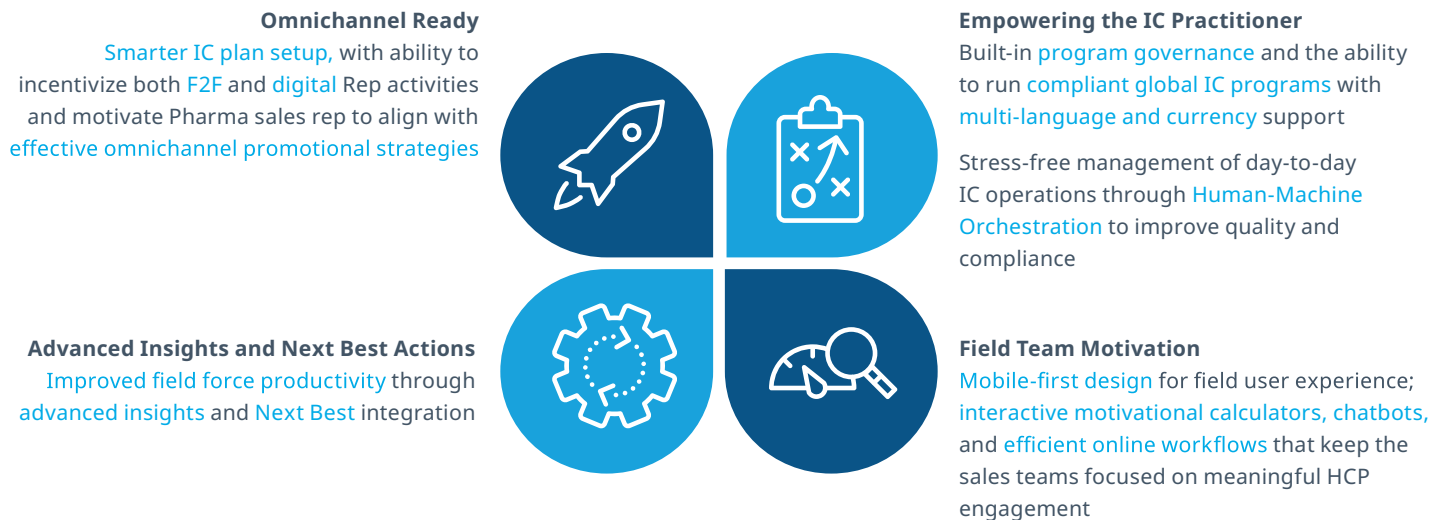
Omnichannel Ready
Smarter IC plan setup, with ability to incentivize both F2F and digital Rep activities and motivate Pharma sales rep to align with effective omnichannel promotional strategies

Empowering the IC Practitioner
Built-in program governance and the ability to run compliant global IC programs with multi-language and currency support

Stress-free management of day-to-day IC operations through Human-Machine Orchestration to improve quality and compliance

Advanced Insights and Next Best Actions
Improved field force productivity through advanced insights and Next Best integration

Field Team Motivation
Mobile-first design for field user experience; interactive motivational calculators, chatbots, and efficient online workflows that keep the sales teams focused on meaningful HCP engagement